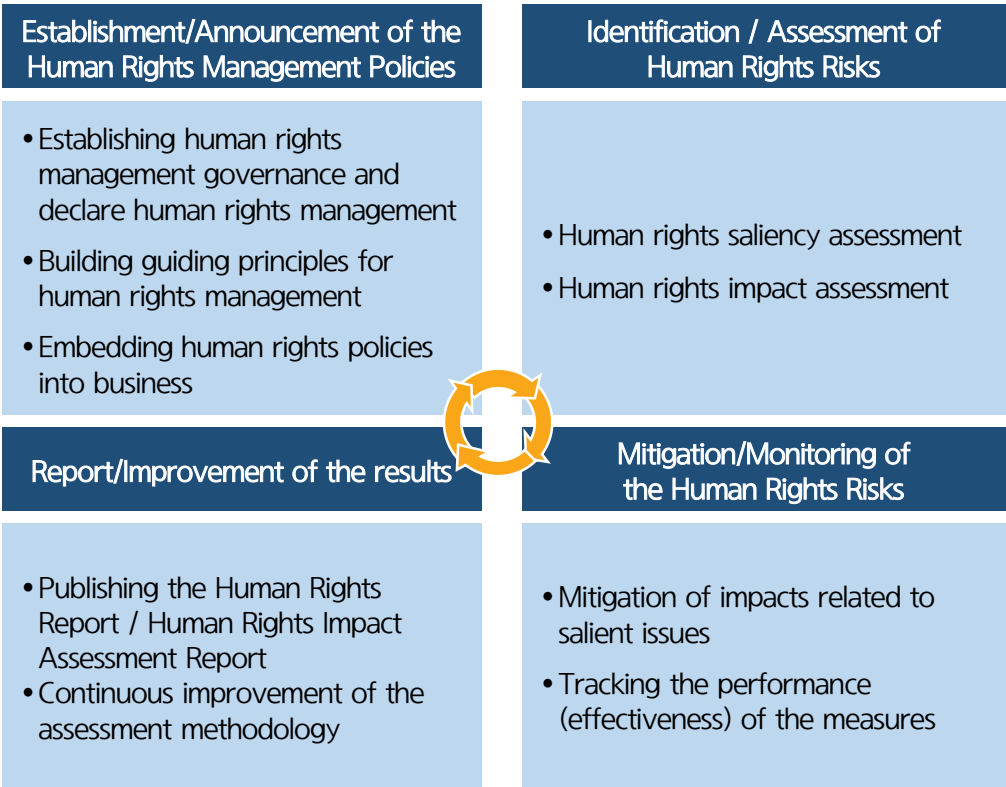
Establishment/Announcement of the Human Rights Management Policies

• Establishing human rights management governance and declare human rights management
• Building guiding principles for human rights management
• Embedding human rights policies into business

Identification / Assessment of Human Rights Risks

• Human rights saliency assessment
• Human rights impact assessment

Report/Improvement of the results

• Publishing the Human Rights Report / Human Rights Impact Assessment Report
• Continuous improvement of the assessment methodology

Mitigation/Monitoring of the Human Rights Risks

• Mitigation of impacts related to salient issues
• Tracking the performance (effectiveness) of the measures